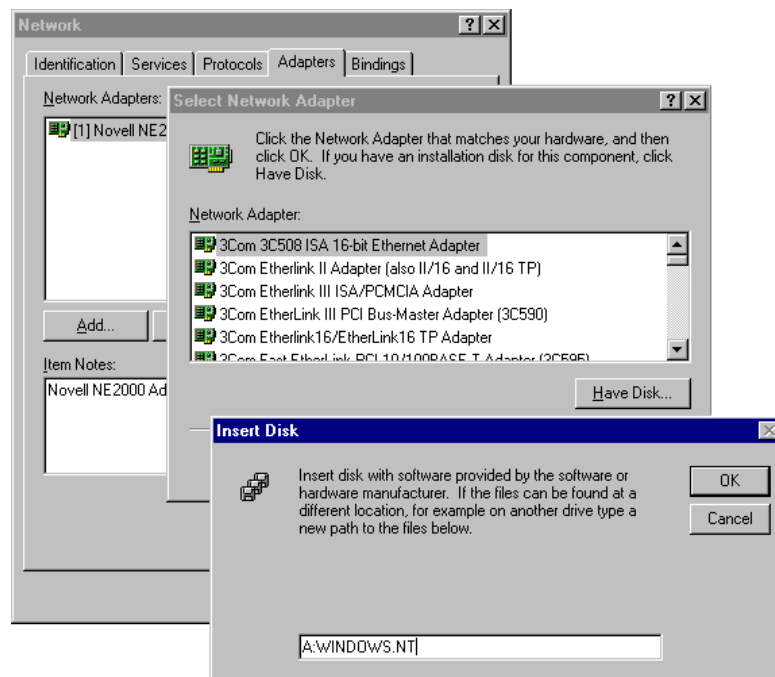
Network

?

Identification | Services | Protocols | Adapters | Bindings

Network Adapters:

[1] Novell NE2

Add...

Item Notes:

Novell NE2000 Ad

Select Network Adapter

?

Click the Network Adapter that matches your hardware, and then click OK. If you have an installation disk for this component, click Have Disk.

Network Adapter:

3Com 3C508 ISA 16-bit Ethernet Adapter
3Com Etherlink II Adapter (also II/16 and II/16 TP)
3Com Etherlink III ISA/PCMCIA Adapter
3Com EtherLink III PCI Bus-Master Adapter (3C590)
3Com Etherlink16/EtherLink16 TP Adapter
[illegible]

Have Disk...

Insert Disk

Insert disk with software provided by the software or hardware manufacturer. If the files can be found at a different location, for example on another drive type a new path to the files below.

OK

Cancel

A:WINDOWS.NT